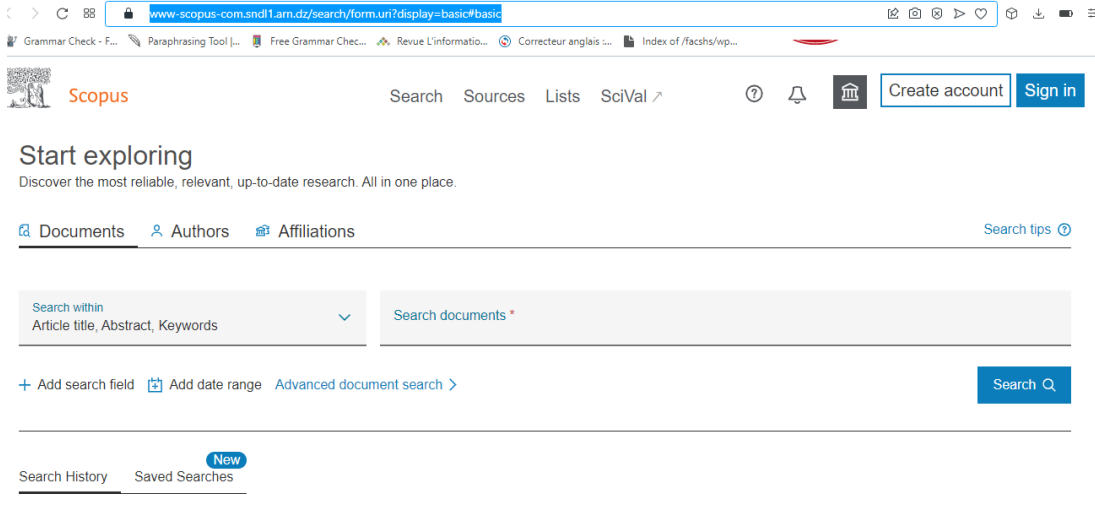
www-scopus-com.sndl1.arn.dz/search/form.uri?display=basic#basic

Grammar Check - F... Paraphrasing Tool |... Free Grammar Chec... Revue L'informatio... Correcteur anglais :... Index of /facshs/wp...

Scopus

Search Sources Lists SciVal ↗

Create account Sign in

Start exploring

Discover the most reliable, relevant, up-to-date research. All in one place.

Documents Authors Affiliations

Search tips

Search within
Article title, Abstract, Keywords

Search documents *

+ Add search field Add date range Advanced document search >

Search

Search History Saved Searches New